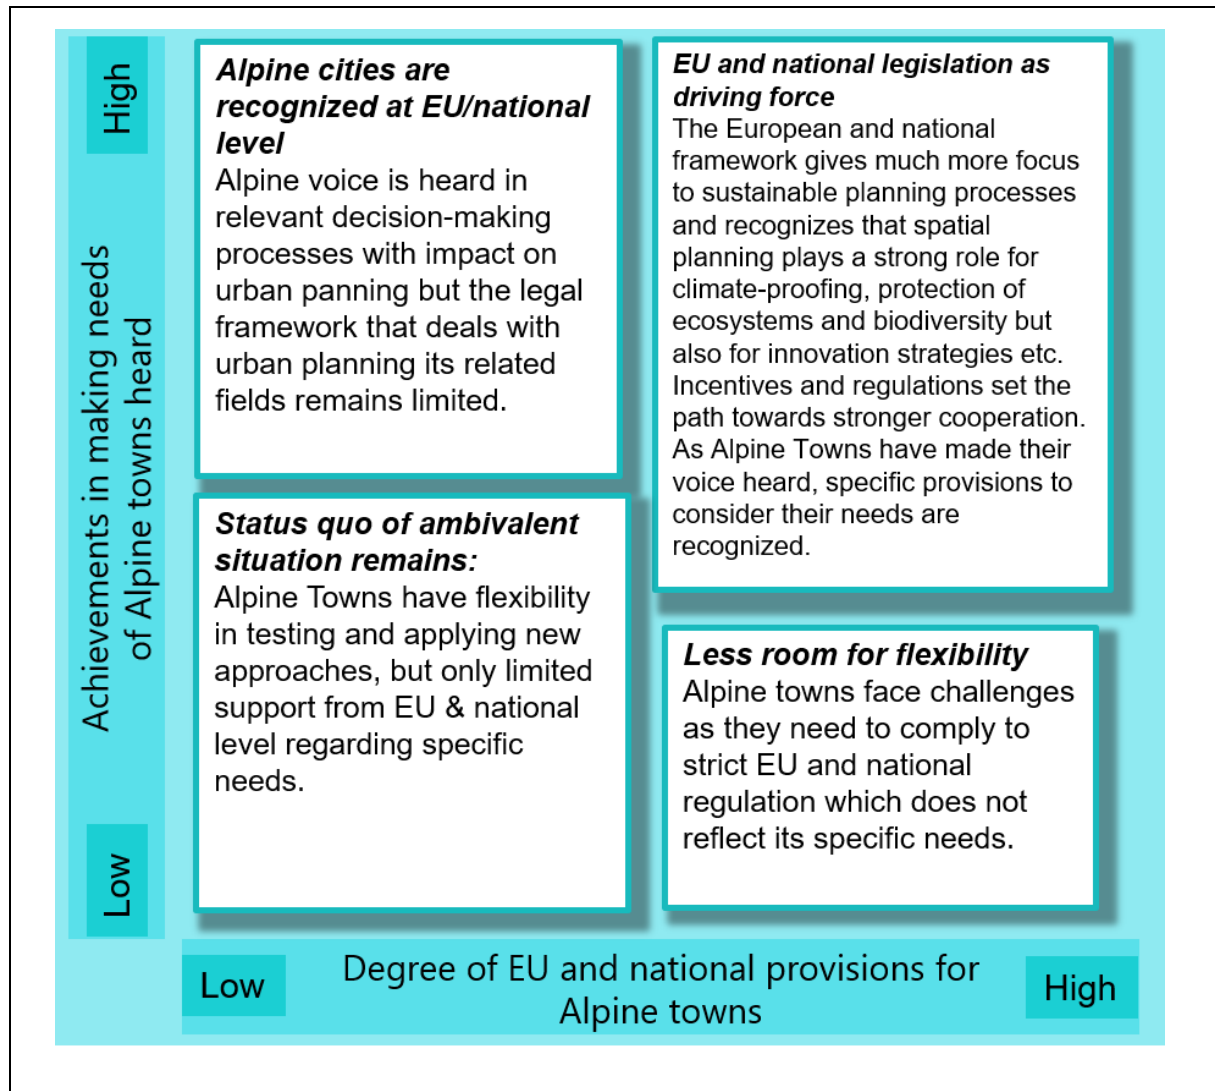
High

Achievements in making needs of Alpine towns heard

Low

**Alpine cities are recognized at EU/national level**
Alpine voice is heard in relevant decision-making processes with impact on urban panning but the legal framework that deals with urban planning its related fields remains limited.

**EU and national legislation as driving force**
The European and national framework gives much more focus to sustainable planning processes and recognizes that spatial planning plays a strong role for climate-proofing, protection of ecosystems and biodiversity but also for innovation strategies etc. Incentives and regulations set the path towards stronger cooperation. As Alpine Towns have made their voice heard, specific provisions to consider their needs are recognized.

**Status quo of ambivalent situation remains:**
Alpine Towns have flexibility in testing and applying new approaches, but only limited support from EU & national level regarding specific needs.

**Less room for flexibility**
Alpine towns face challenges as they need to comply to strict EU and national regulation which does not reflect its specific needs.

Low

Degree of EU and national provisions for Alpine towns

High